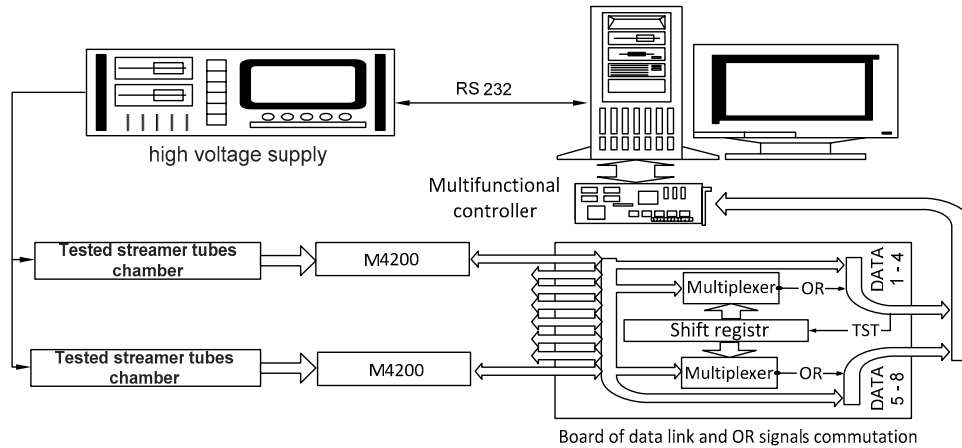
RS 232

high voltage supply

Multifunctional controller

Tested streamer tubes chamber

M4200

Tested streamer tubes chamber

M4200

Multiplexer

OR

DATA 1 - 4

Shift registr

TST

Multiplexer

OR

DATA 5 - 8

Board of data link and OR signals commutation